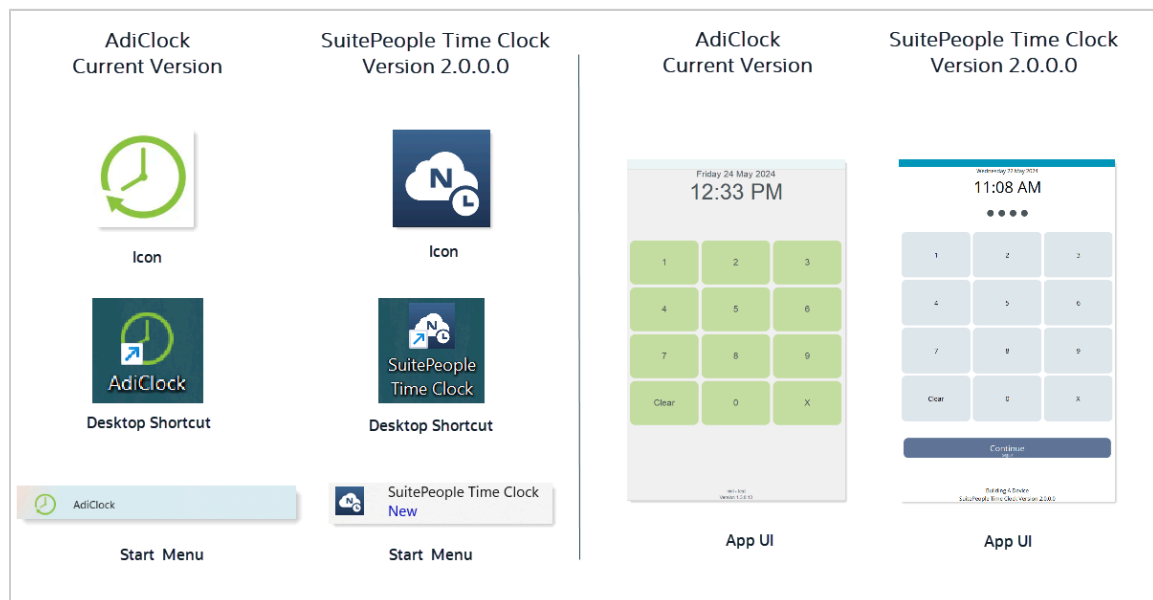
AdiClock
Current Version

SuitePeople Time Clock
Version 2.0.0.0

Icon

Icon

AdiClock

Desktop Shortcut

SuitePeople Time Clock

Desktop Shortcut

AdiClock

Start Menu

SuitePeople Time Clock
New

Start Menu

AdiClock
Current Version

SuitePeople Time Clock
Version 2.0.0.0

Friday 24 May 2024
12:33 PM

| 1 | 2 | 3 |
|---|---|---|
| 4 | 5 | 6 |
| 7 | 8 | 9 |
| Clear | 0 | X |

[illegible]
Version 1.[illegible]

App UI

Wednesday 22 May 2024
11:08 AM
●●●●

| 1 | 2 | 3 |
|---|---|---|
| 4 | 5 | 6 |
| 7 | 8 | 9 |
| Clear | 0 | X |

Continue

Building A Device
SuitePeople Time Clock Version 2.0.0.0

App UI